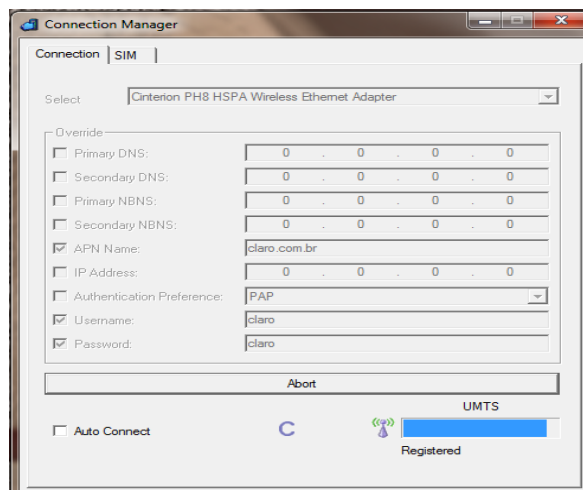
Connection Manager

Connection | SIM

Select Cinterion PH8 HSPA Wireless Ethernet Adapter

Override

Primary DNS: 0 . 0 . 0 . 0

Secondary DNS: 0 . 0 . 0 . 0

Primary NBNS: 0 . 0 . 0 . 0

Secondary NBNS: 0 . 0 . 0 . 0

APN Name: claro.com.br

IP Address: 0 . 0 . 0 . 0

Authentication Preference: PAP

Username: claro

Password: claro

Abort

UMTS

Auto Connect

C

Registered